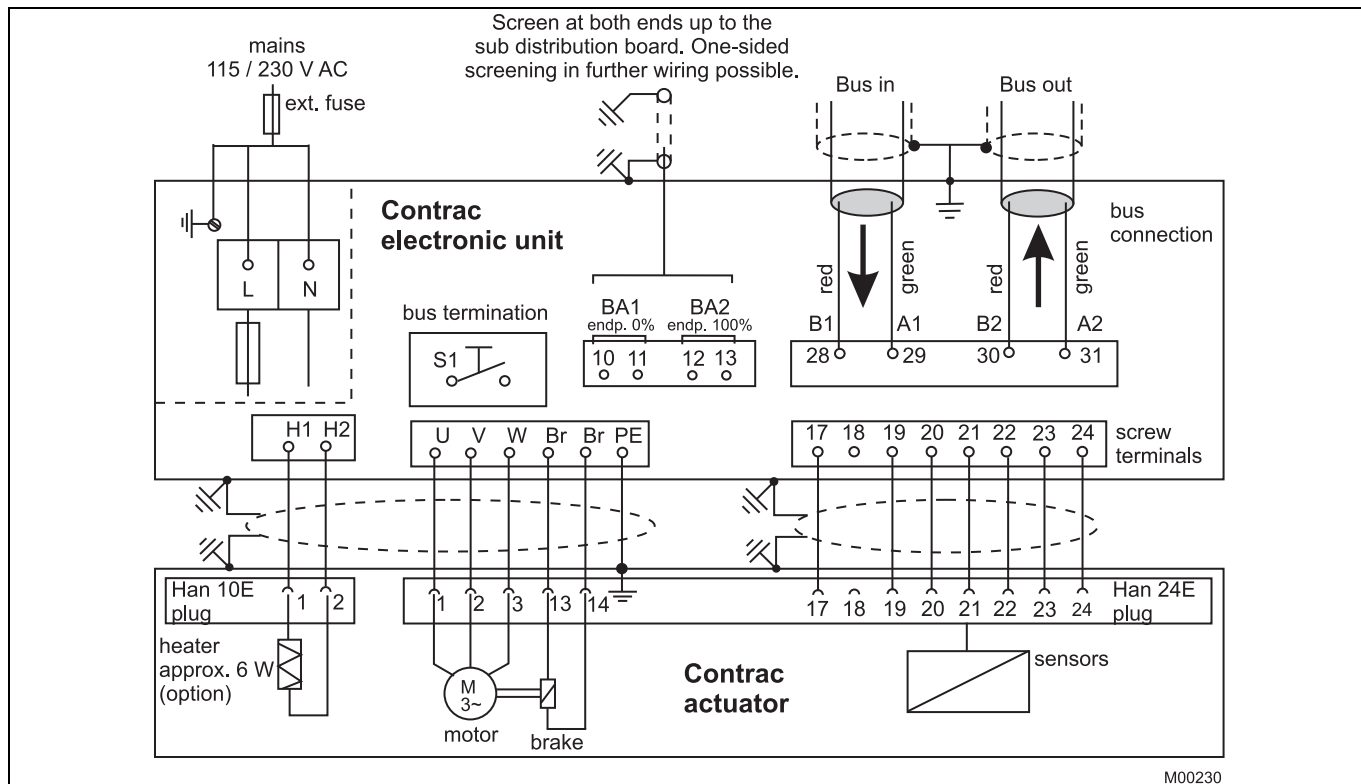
Screen at both ends up to the sub distribution board. One-sided screening in further wiring possible.

mains
115 / 230 V AC

ext. fuse

Bus in

Bus out

Contrac
electronic unit

bus
connection

L

N

red

green

red

green

bus termination

BA1
endp. 0%

BA2
endp. 100%

B1

A1

B2

A2

S1

10 11

12 13

28

29

30

31

H1 H2

U V W Br Br PE

17 18 19 20 21 22 23 24

screw
terminals

Han 10E
plug

1 2

1 2 3 13 14

17 18 19 20 21 22 23 24

Han 24E
plug

heater
approx. 6 W
(option)

M
3~

motor

brake

Contrac
actuator

sensors

M00230